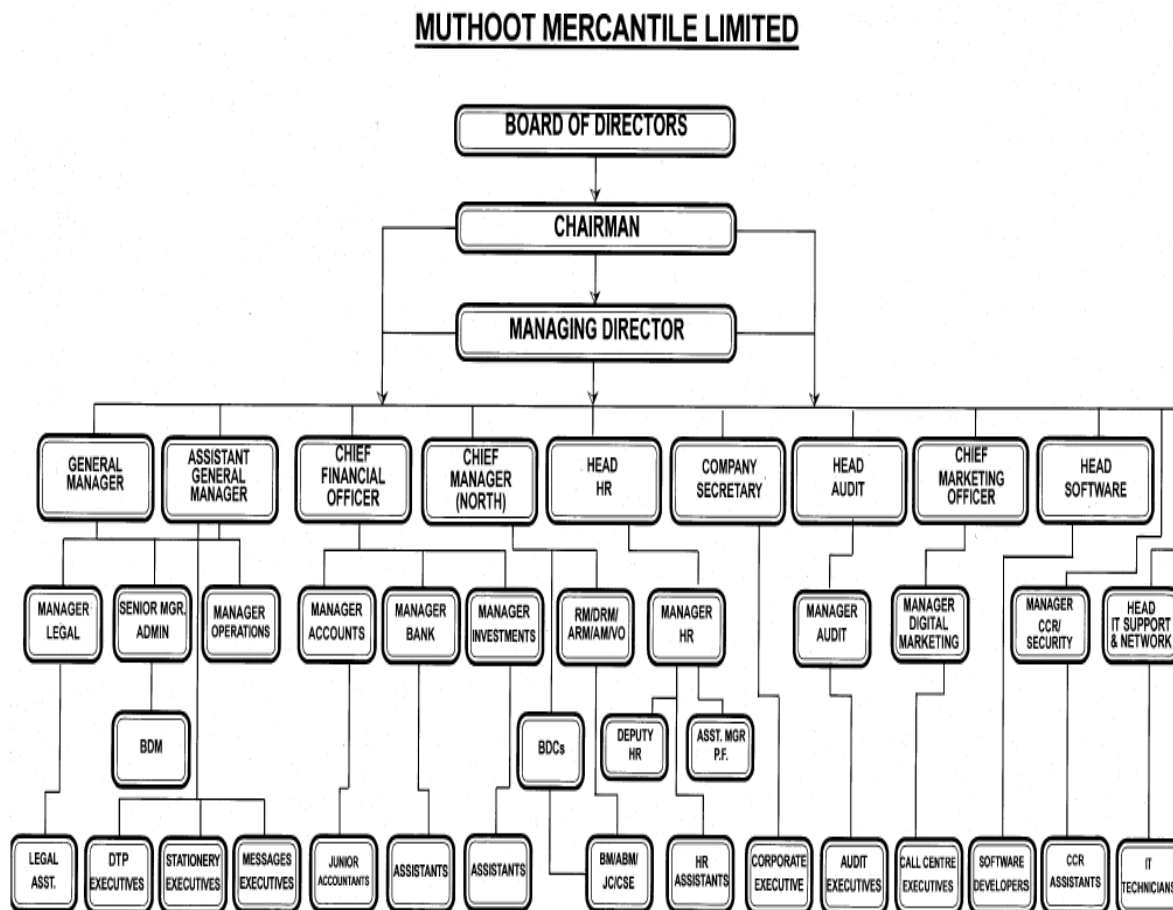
MUTHOOT MERCANTILE LIMITED

BOARD OF DIRECTORS

CHAIRMAN

MANAGING DIRECTOR

GENERAL MANAGER

ASSISTANT GENERAL MANAGER

CHIEF FINANCIAL OFFICER

CHIEF MANAGER (NORTH)

HEAD HR

COMPANY SECRETARY

HEAD AUDIT

CHIEF MARKETING OFFICER

HEAD SOFTWARE

MANAGER LEGAL

SENIOR MGR. ADMIN

MANAGER OPERATIONS

MANAGER ACCOUNTS

MANAGER BANK

MANAGER INVESTMENTS

RM/DRM/ ARM/AM/VO

MANAGER HR

MANAGER AUDIT

MANAGER DIGITAL MARKETING

MANAGER CCR/ SECURITY

HEAD IT SUPPORT & NETWORK

BDM

BDCs

DEPUTY HR

ASST. MGR P.F.

LEGAL ASST.

DTP EXECUTIVES

STATIONERY EXECUTIVES

MESSAGES EXECUTIVES

JUNIOR ACCOUNTANTS

ASSISTANTS

ASSISTANTS

BM/ABM/ JC/CSE

HR ASSISTANTS

CORPORATE EXECUTIVE

AUDIT EXECUTIVES

CALL CENTRE EXECUTIVES

SOFTWARE DEVELOPERS

CCR ASSISTANTS

IT TECHNICIANS